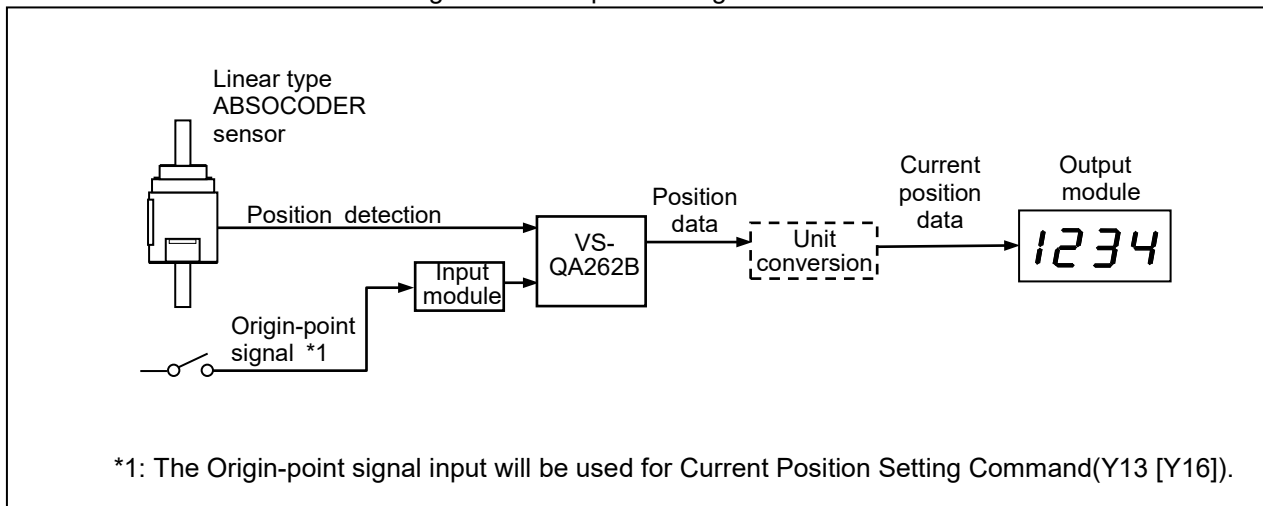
Linear type ABSOCODER sensor

Position detection

VS-QA262B

Position data

Unit conversion

Current position data

Output module

1234

Input module

Origin-point signal *1

*1: The Origin-point signal input will be used for Current Position Setting Command(Y13 [Y16]).